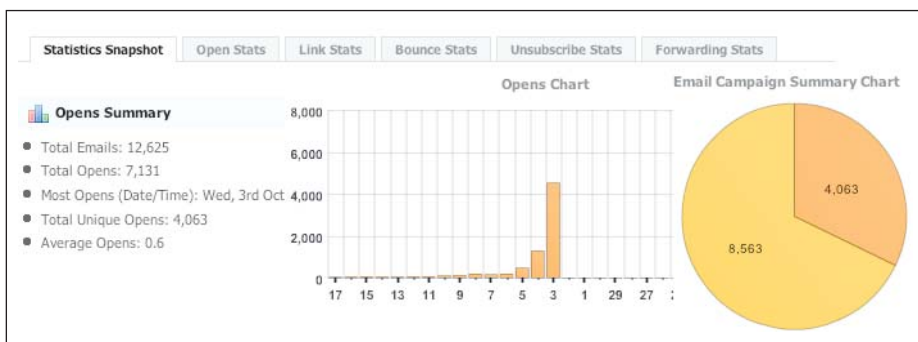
Statistics Snapshot | Open Stats | Link Stats | Bounce Stats | Unsubscribe Stats | Forwarding Stats

Opens Summary

- Total Emails: 12,625
- Total Opens: 7,131
- Most Opens (Date/Time): Wed, 3rd Oct
- Total Unique Opens: 4,063
- Average Opens: 0.6

Opens Chart

8,000
6,000
4,000
2,000
0

17 15 13 11 9 7 5 3 1 29 27 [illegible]

Email Campaign Summary Chart

4,063
8,563